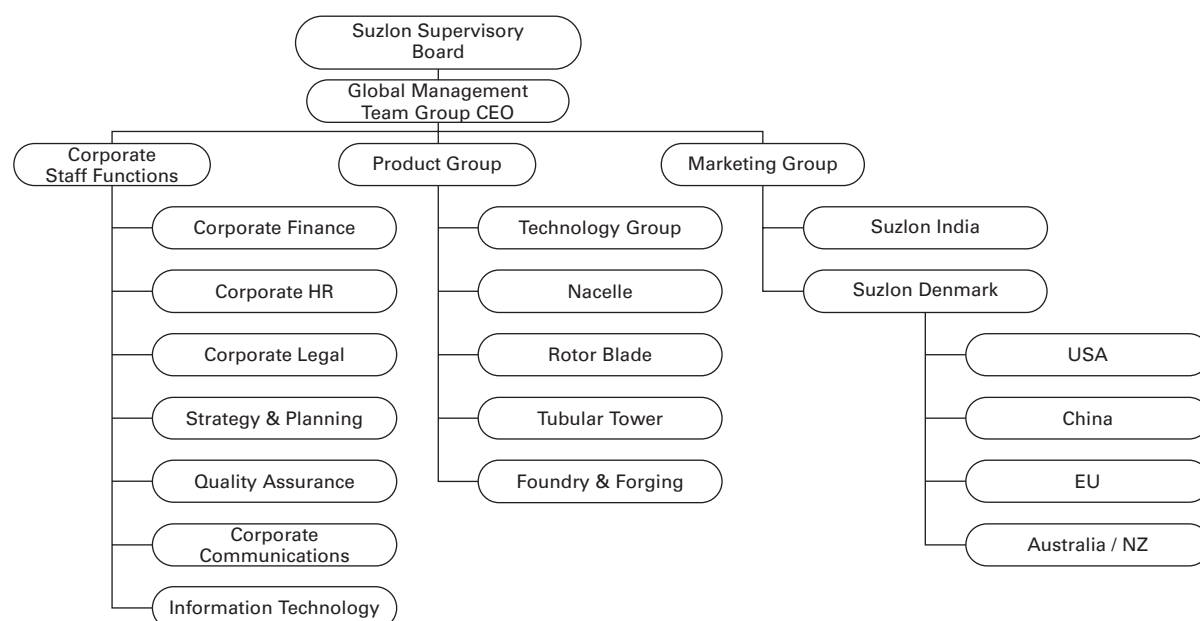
Suzlon Supervisory Board

Global Management Team Group CEO

Corporate Staff Functions

Corporate Finance

Corporate HR

Corporate Legal

Strategy & Planning

Quality Assurance

Corporate Communications

Information Technology

Product Group

Technology Group

Nacelle

Rotor Blade

Tubular Tower

Foundry & Forging

Marketing Group

Suzlon India

Suzlon Denmark

USA

China

EU

Australia / NZ